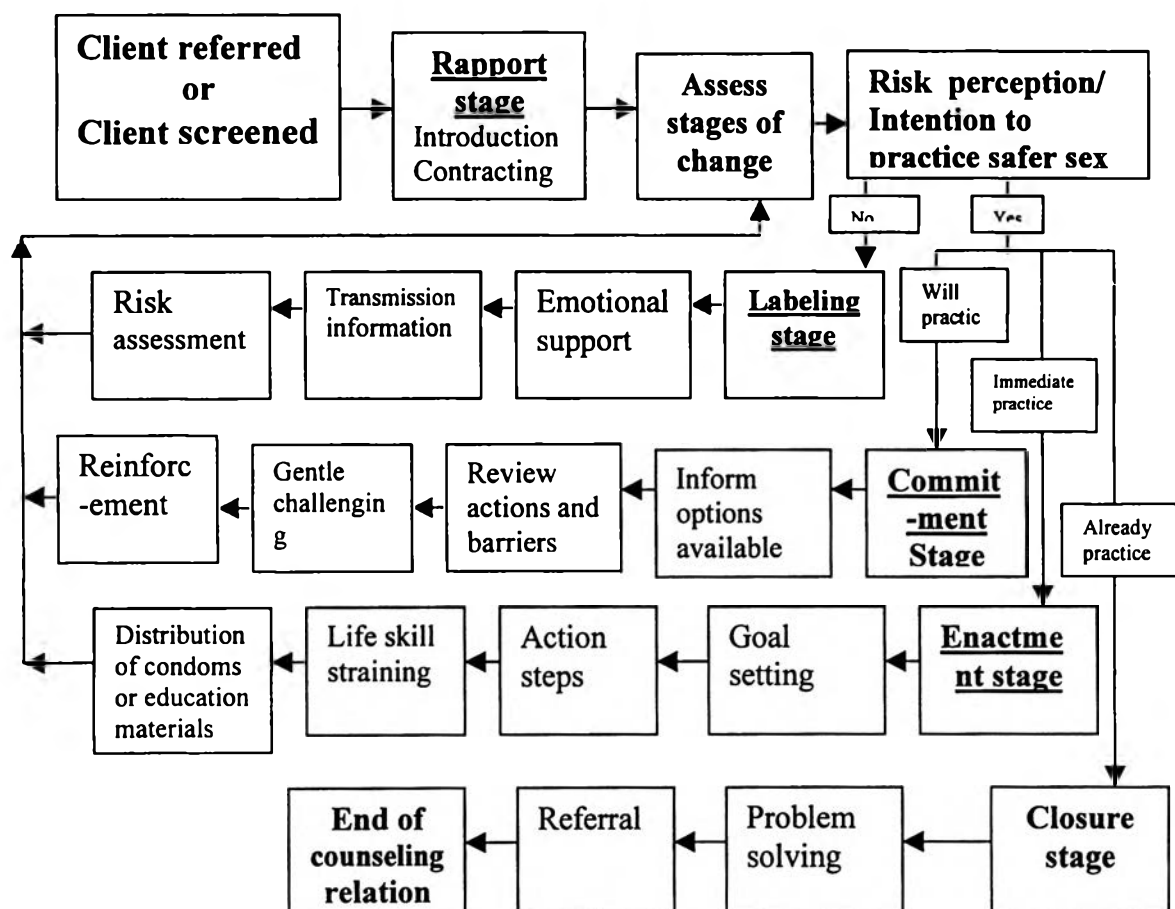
Client referred or Client screened

Rapport stage
Introduction
Contracting

Assess stages of change

Risk perception/ Intention to practice safer sex

No

Yes

Labeling stage

Emotional support

Transmission information

Risk assessment

Will practic

Immediate practice

Commit-ment Stage

Inform options available

Review actions and barriers

Gentle challengin g

Reinforc -ement

Already practice

Enactme nt stage

Goal setting

Action steps

Life skill straining

Distribution of condoms or education materials

Closure stage

Problem solving

Referral

End of counseling relation